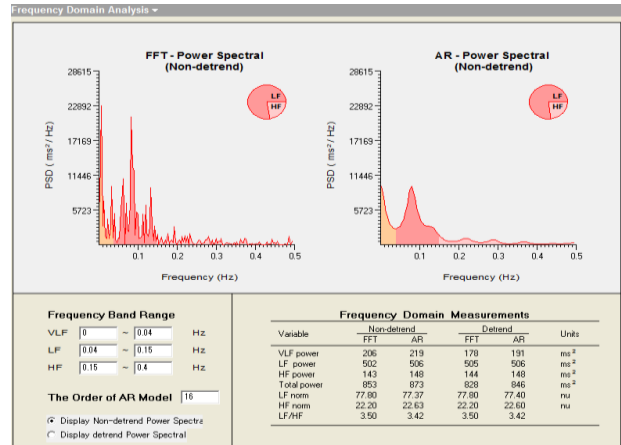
Frequency Domain Analysis

FFT - Power Spectral
(Non-detrend)

28615
22892
17169
11446
5723

PSD ( $ms^2$ / Hz )

LF
HF

0.1 0.2 0.3 0.4 0.5

Frequency (Hz)

AR - Power Spectral
(Non-detrend)

28615
22892
17169
11446
5723

PSD ( $ms^2$ / Hz )

LF
HF

0.1 0.2 0.3 0.4 0.5

Frequency (Hz)

Frequency Band Range

VLF 0 ~ 0.04 Hz
LF 0.04 ~ 0.15 Hz
HF 0.15 ~ 0.4 Hz

The Order of AR Model 16

Display Non-detrend Power Spectra
Display detrend Power Spectral

Frequency Domain Measurements

| Variable | Non-detrend FFT | Non-detrend AR | Detrend FFT | Detrend AR | Units |
|---|---|---|---|---|---|
| VLF power | 206 | 219 | 178 | 191 | $ms^2$ |
| LF power | 502 | 506 | 505 | 506 | $ms^2$ |
| HF power | 143 | 148 | 144 | 148 | $ms^2$ |
| Total power | 853 | 873 | 828 | 846 | $ms^2$ |
| LF norm | 77.80 | 77.37 | 77.80 | 77.40 | nu |
| HF norm | 22.20 | 22.63 | 22.20 | 22.60 | nu |
| LF/HF | 3.50 | 3.42 | 3.50 | 3.42 | |